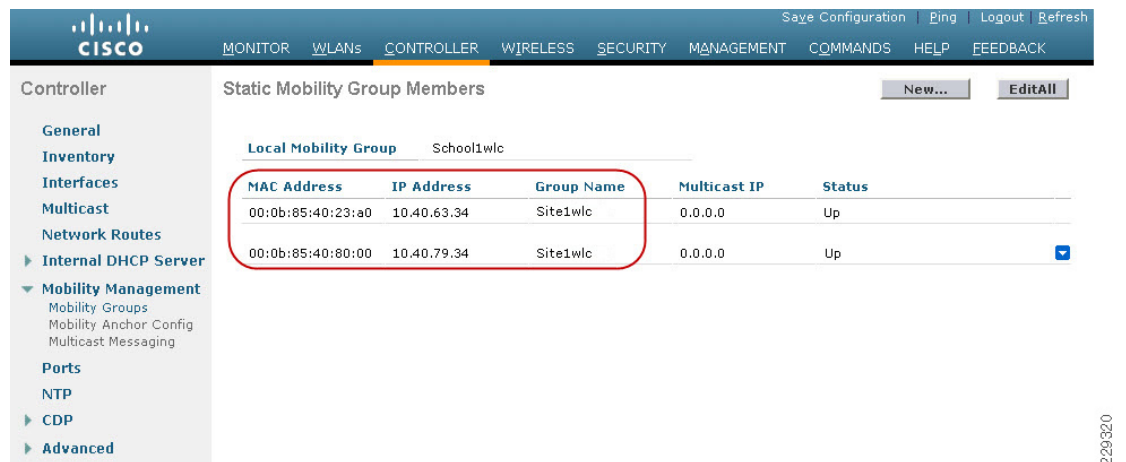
cisco

Save Configuration | Ping | Logout | Refresh

MONITOR WLANs CONTROLLER WIRELESS SECURITY MANAGEMENT COMMANDS HELP FEEDBACK

Controller

General
Inventory
Interfaces
Multicast
Network Routes
Internal DHCP Server
Mobility Management
Mobility Groups
Mobility Anchor Config
Multicast Messaging
Ports
NTP
CDP
Advanced

Static Mobility Group Members

New...
EditAll

Local Mobility Group School1wlc

| MAC Address | IP Address | Group Name | Multicast IP | Status |
|---|---|---|---|---|
| 00:0b:85:40:23:a0 | 10.40.63.34 | Site1wlc | 0.0.0.0 | Up |
| 00:0b:85:40:80:00 | 10.40.79.34 | Site1wlc | 0.0.0.0 | Up |

229320